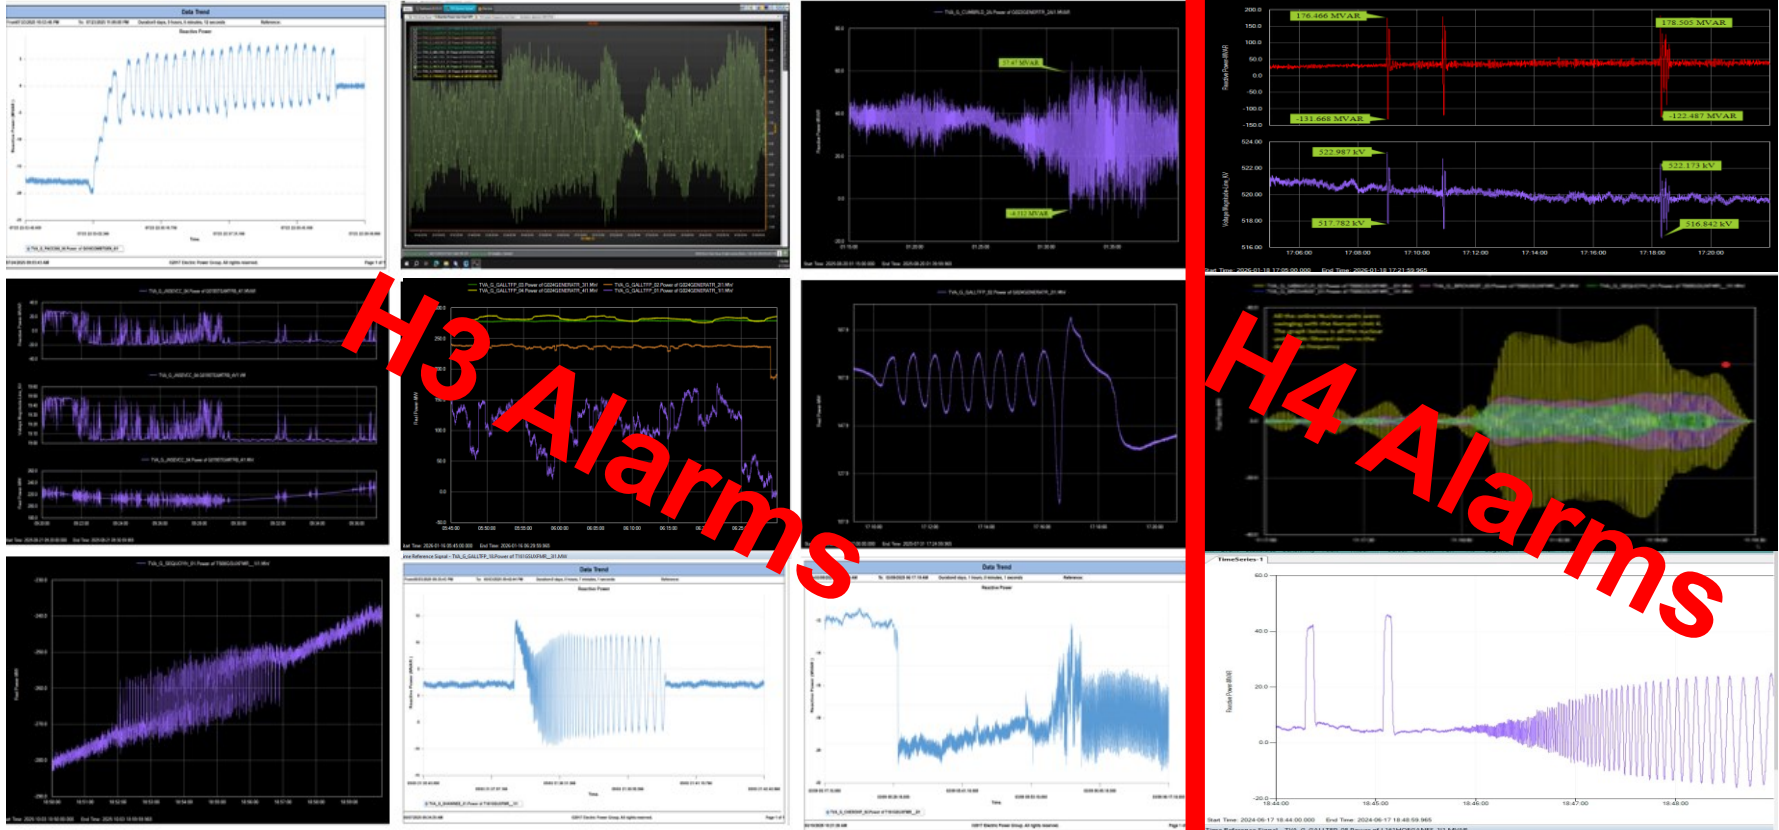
H3 Alarms

H4 Alarms

Data Trend

Reactive Power

Data Trend

Reactive Power

Data Trend

Reactive Power

31.47 MVAR

-4.112 MVAR

176.466 MVAR

178.505 MVAR

-131.668 MVAR

-122.487 MVAR

522.987 kV

522.173 kV

517.782 kV

516.842 kV

200.0
150.0
100.0
50.0
0.0
-50.0
-100.0
-150.0

524.00
522.00
520.00
518.00
516.00

17:06:00 17:08:00 17:10:00 17:12:00 17:14:00 17:16:00 17:18:00 17:20:00

Start Time: 2026-01-18 17:05:00.000 End Time: 2026-01-18 17:21:59.965

TimeSeries-1

60.0
40.0
20.0
0.0
-20.0

18:44:00 18:45:00 18:46:00 18:47:00 18:48:00

Start Time: 2024-06-17 18:44:00.000 End Time: 2024-06-17 18:48:59.965

Reactive Power (MVAR)

Voltage Magnitude Line (kV)

Real Power (MW)

Page 1 of 1